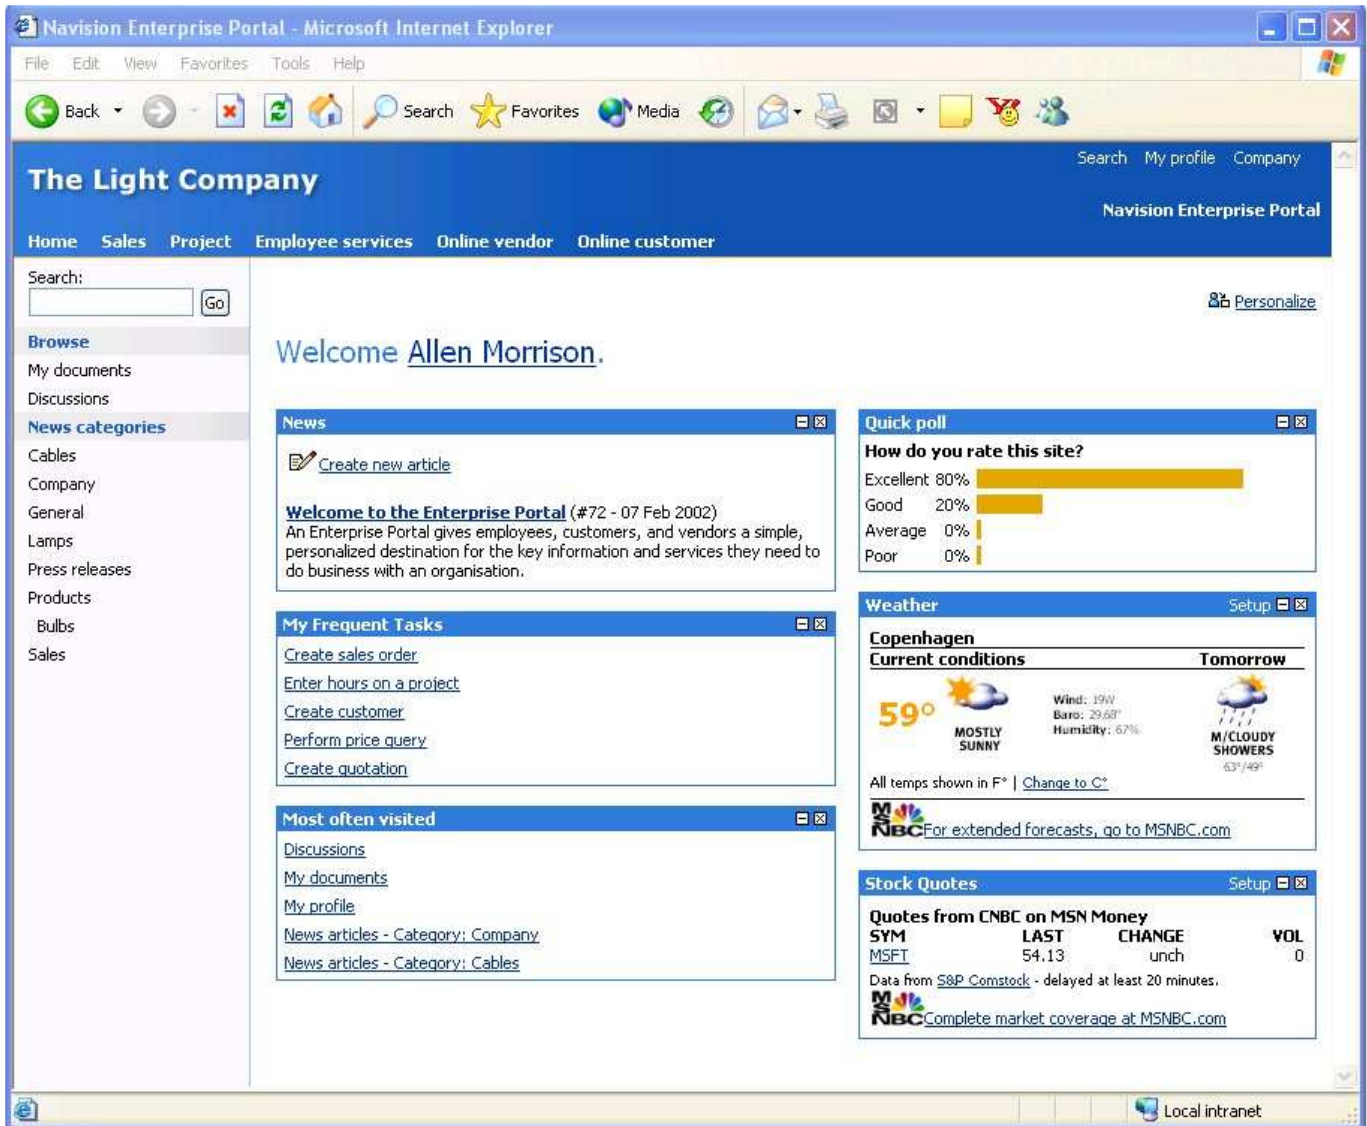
Navision Enterprise Portal - Microsoft Internet Explorer

File Edit View Favorites Tools Help

Back Search Favorites Media

Search My profile Company

The Light Company

Navision Enterprise Portal

Home Sales Project Employee services Online vendor Online customer

Search:

Go

Browse
My documents
Discussions
News categories
Cables
Company
General
Lamps
Press releases
Products
Bulbs
Sales

Personalize

Welcome Allen Morrison.

News

Create new article

Welcome to the Enterprise Portal (#72 - 07 Feb 2002)
An Enterprise Portal gives employees, customers, and vendors a simple, personalized destination for the key information and services they need to do business with an organisation.

My Frequent Tasks

Create sales order
Enter hours on a project
Create customer
Perform price query
Create quotation

Most often visited

Discussions
My documents
My profile
News articles - Category: Company
News articles - Category: Cables

Quick poll

How do you rate this site?

Excellent 80%
Good 20%
Average 0%
Poor 0%

Weather Setup

Copenhagen
Current conditions Tomorrow

59° MOSTLY SUNNY

Wind: 19W
Baro: 29.68"
Humidity: 67%

M/CLOUDY SHOWERS
63°/49°

All temps shown in F° | Change to C°

MSNBC For extended forecasts, go to MSNBC.com

Stock Quotes Setup

Quotes from CNBC on MSN Money

| SYM | LAST | CHANGE | VOL |
|---|---|---|---|
| MSFT | 54.13 | unch | 0 |

Data from S&P Comstock - delayed at least 20 minutes.

MSNBC Complete market coverage at MSNBC.com

Local intranet